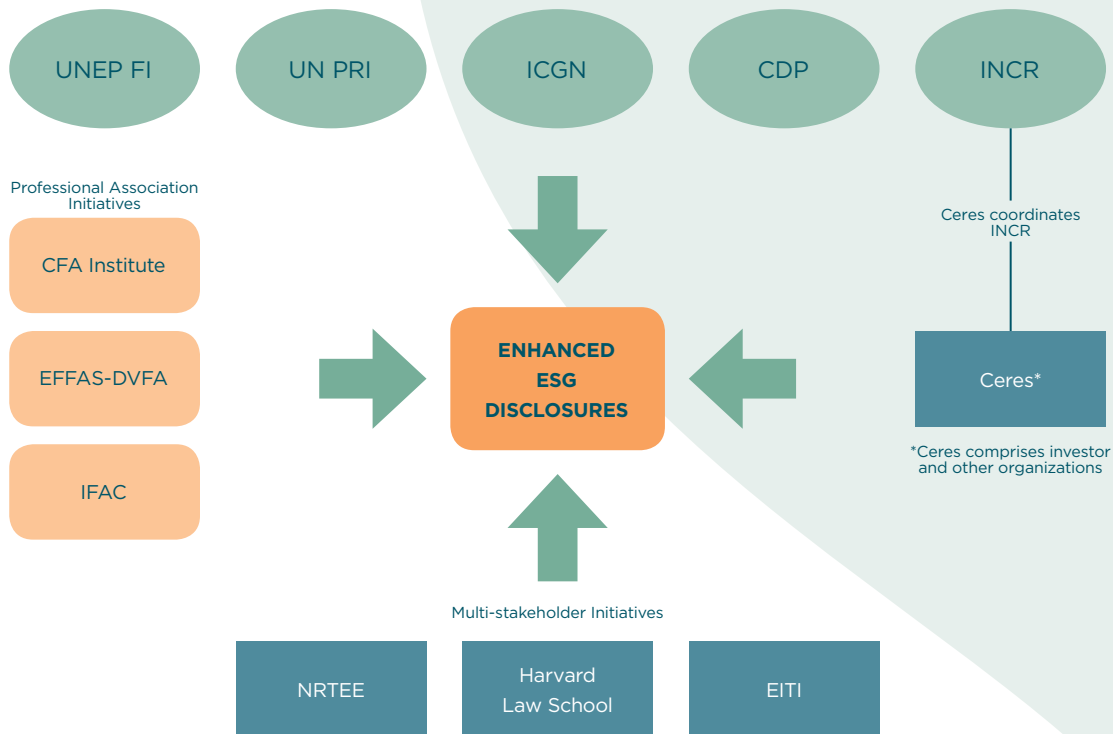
UNEP FI

UN PRI

ICGN

CDP

INCR

Professional Association Initiatives

CFA Institute

EFFAS-DVFA

IFAC

ENHANCED ESG DISCLOSURES

Ceres coordinates INCR

Ceres*

*Ceres comprises investor and other organizations

Multi-stakeholder Initiatives

NRTEE

Harvard Law School

EITI